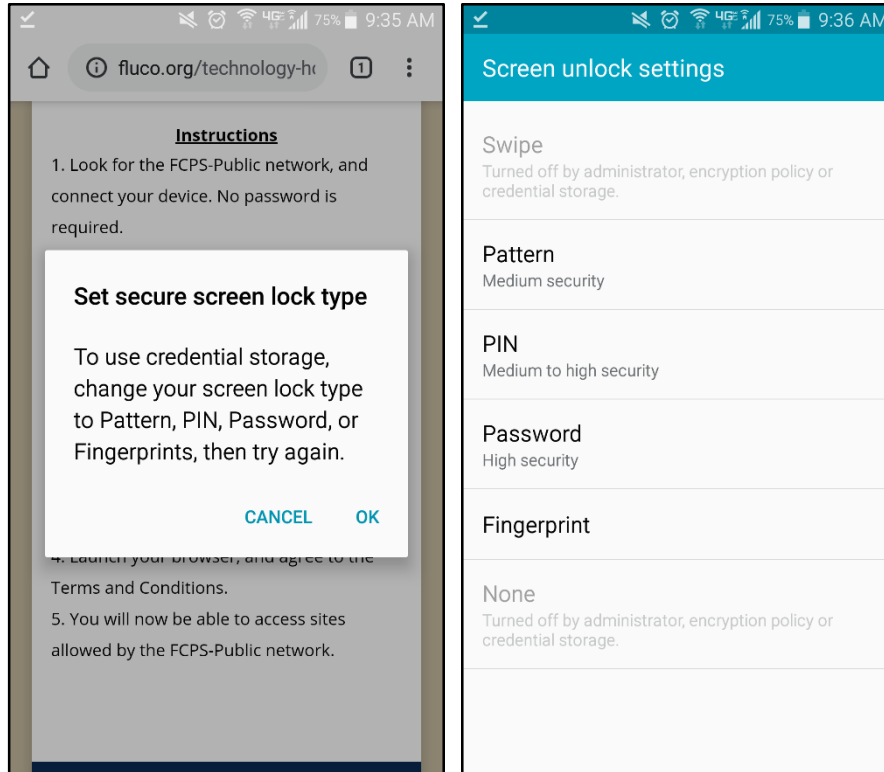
75% 9:35 AM

fluco.org/technology-h

1

Instructions

1. Look for the FCPS-Public network, and connect your device. No password is required.

Set secure screen lock type

To use credential storage, change your screen lock type to Pattern, PIN, Password, or Fingerprints, then try again.

CANCEL OK

4. Launch your browser, and agree to the Terms and Conditions.

5. You will now be able to access sites allowed by the FCPS-Public network.

75% 9:36 AM

Screen unlock settings

Swipe
Turned off by administrator, encryption policy or credential storage.

Pattern
Medium security

PIN
Medium to high security

Password
High security

Fingerprint

None
Turned off by administrator, encryption policy or credential storage.